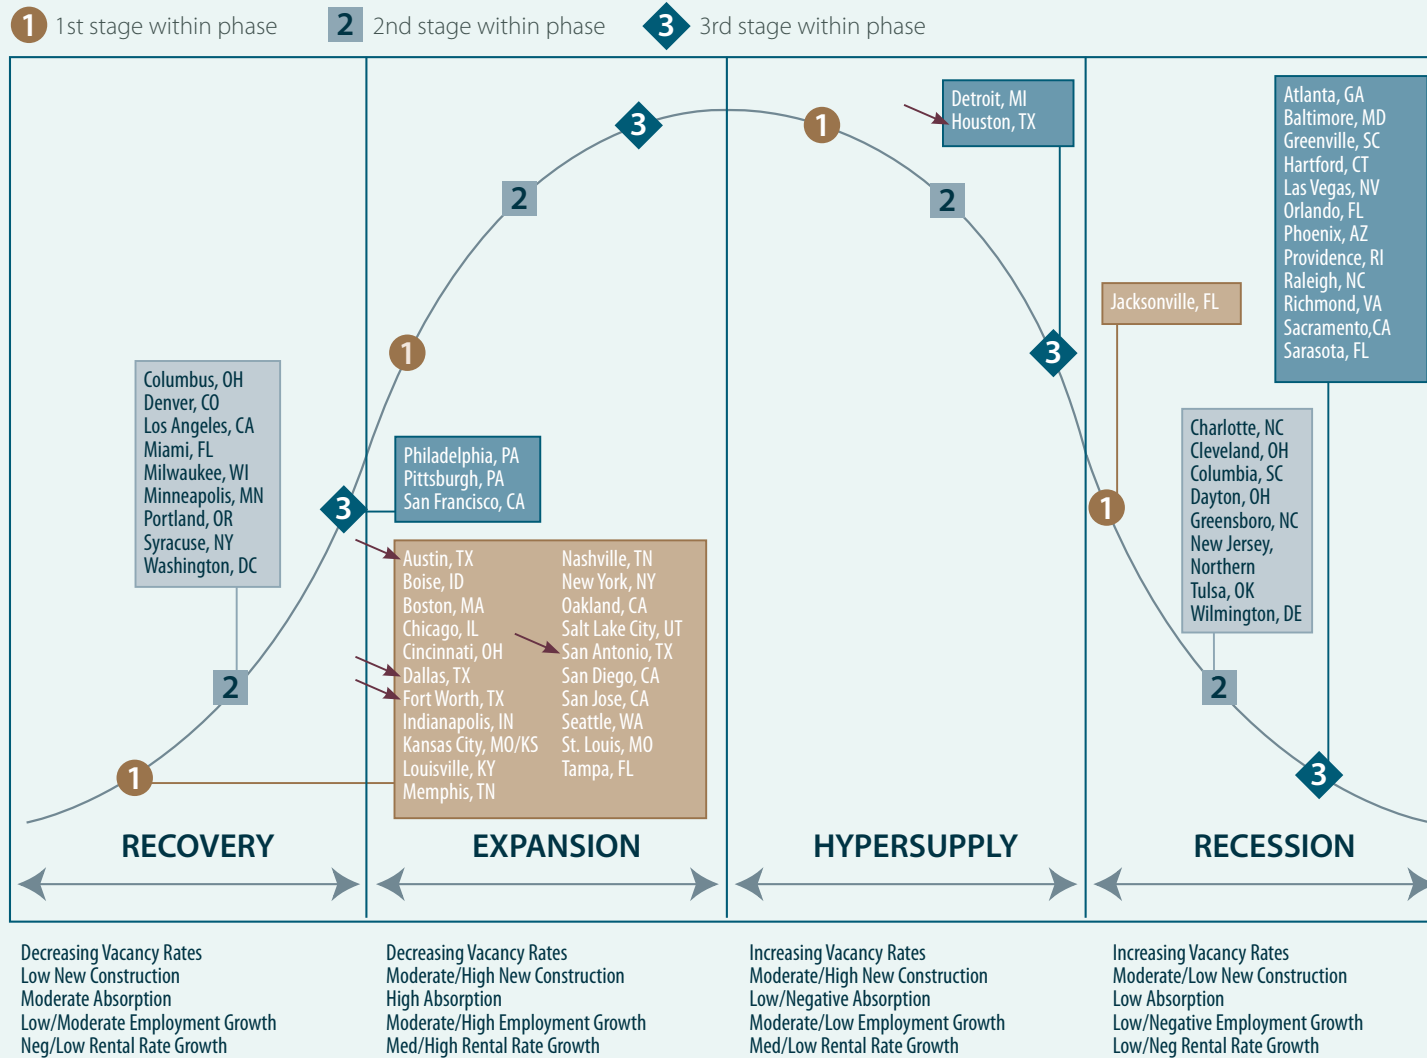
1 1st stage within phase 2 2nd stage within phase 3 3rd stage within phase

Columbus, OH
Denver, CO
Los Angeles, CA
Miami, FL
Milwaukee, WI
Minneapolis, MN
Portland, OR
Syracuse, NY
Washington, DC

2

1

3

Philadelphia, PA
Pittsburgh, PA
San Francisco, CA

1

2

3

| | |
|---|---|
| Austin, TX | Nashville, TN |
| Boise, ID | New York, NY |
| Boston, MA | Oakland, CA |
| Chicago, IL | Salt Lake City, UT |
| Cincinnati, OH | San Antonio, TX |
| Dallas, TX | San Diego, CA |
| Fort Worth, TX | San Jose, CA |
| Indianapolis, IN | Seattle, WA |
| Kansas City, MO/KS | St. Louis, MO |
| Louisville, KY | Tampa, FL |
| Memphis, TN | |

1

Detroit, MI
Houston, TX

2

3

Jacksonville, FL

Atlanta, GA
Baltimore, MD
Greenville, SC
Hartford, CT
Las Vegas, NV
Orlando, FL
Phoenix, AZ
Providence, RI
Raleigh, NC
Richmond, VA
Sacramento,CA
Sarasota, FL

Charlotte, NC
Cleveland, OH
Columbia, SC
Dayton, OH
Greensboro, NC
New Jersey, Northern
Tulsa, OK
Wilmington, DE

1

2

3

RECOVERY

EXPANSION

HYPERSUPPLY

RECESSION

Decreasing Vacancy Rates
Low New Construction
Moderate Absorption
Low/Moderate Employment Growth
Neg/Low Rental Rate Growth

Decreasing Vacancy Rates
Moderate/High New Construction
High Absorption
Moderate/High Employment Growth
Med/High Rental Rate Growth

Increasing Vacancy Rates
Moderate/High New Construction
Low/Negative Absorption
Moderate/Low Employment Growth
Med/Low Rental Rate Growth

Increasing Vacancy Rates
Moderate/Low New Construction
Low Absorption
Low/Negative Employment Growth
Low/Neg Rental Rate Growth